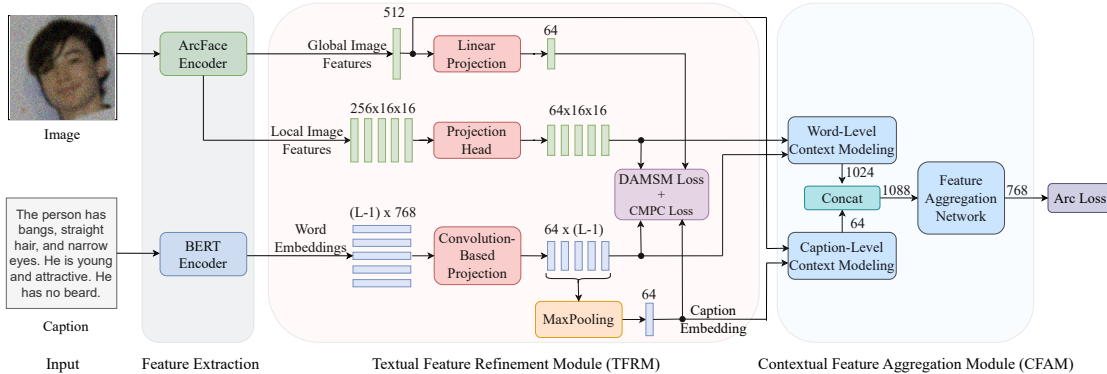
Image

The person has bangs, straight hair, and narrow eyes. He is young and attractive. He has no beard.

Caption

Input

ArcFace Encoder

BERT Encoder

Feature Extraction

512

Global Image Features

Linear Projection

64

256x16x16

Local Image Features

Projection Head

64x16x16

DAMSM Loss + CMPC Loss

Word Embeddings

(L-1) x 768

Convolution-Based Projection

64 x (L-1)

MaxPooling

64

Caption Embedding

Textual Feature Refinement Module (TFRM)

Word-Level Context Modeling

1024

Concat

64

Caption-Level Context Modeling

1088

Feature Aggregation Network

768

Arc Loss

Contextual Feature Aggregation Module (CFAM)